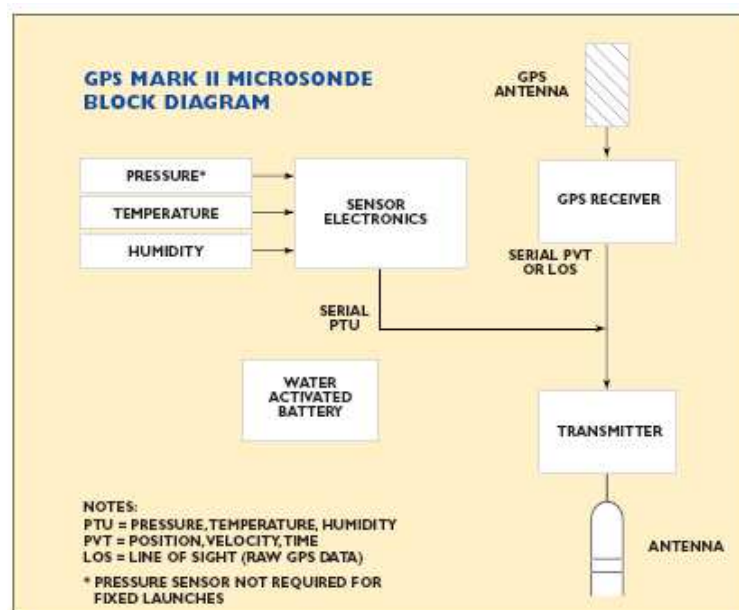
GPS MARK II MICROSONDE BLOCK DIAGRAM

GPS ANTENNA

PRESSURE*

TEMPERATURE

HUMIDITY

SENSOR ELECTRONICS

GPS RECEIVER

SERIAL PVT OR LOS

SERIAL PTU

WATER ACTIVATED BATTERY

TRANSMITTER

NOTES:
PTU = PRESSURE, TEMPERATURE, HUMIDITY
PVT = POSITION, VELOCITY, TIME
LOS = LINE OF SIGHT (RAW GPS DATA)

* PRESSURE SENSOR NOT REQUIRED FOR FIXED LAUNCHES

ANTENNA